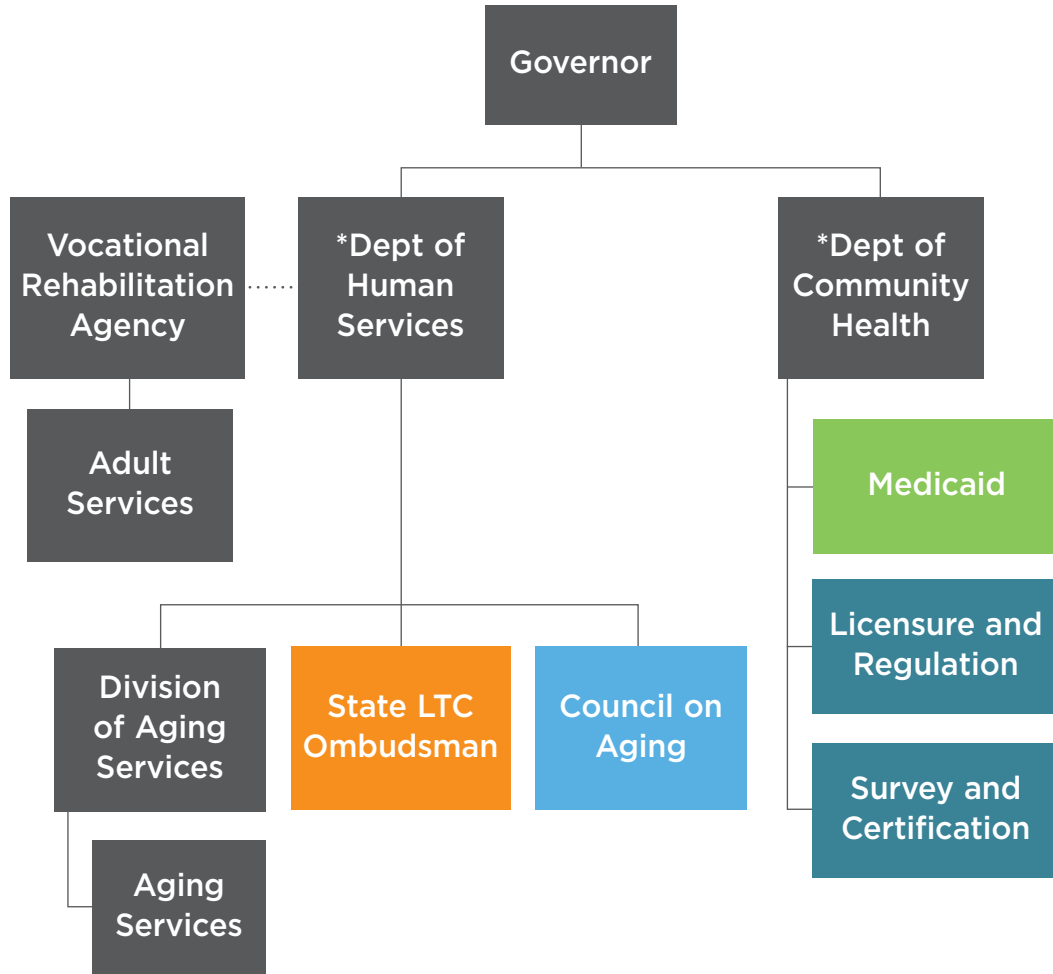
Governor

Vocational Rehabilitation Agency

*Dept of Human Services

*Dept of Community Health

Adult Services

Medicaid

Licensure and Regulation

Division of Aging Services

State LTC Ombudsman

Council on Aging

Survey and Certification

Aging Services